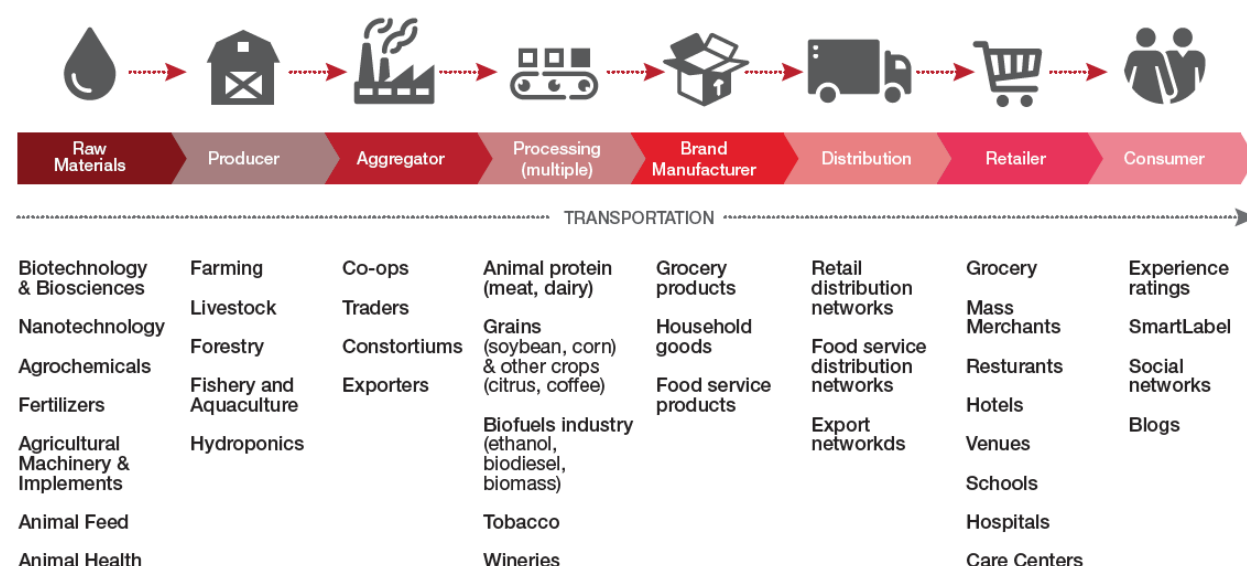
Raw Materials | Producer | Aggregator | Processing (multiple) | Brand Manufacturer | Distribution | Retailer | Consumer

TRANSPORTATION

Biotechnology & Biosciences

Nanotechnology

Agrochemicals

Fertilizers

Agricultural Machinery & Implements

Animal Feed

Animal Health

Farming

Livestock

Forestry

Fishery and Aquaculture

Hydroponics

Co-ops

Traders

Constortiums

Exporters

Animal protein (meat, dairy)

Grains (soybean, corn) & other crops (citrus, coffee)

Biofuels industry (ethanol, biodiesel, biomass)

Tobacco

Wineries

Grocery products

Household goods

Food service products

Retail distribution networks

Food service distribution networks

Export networkds

Grocery

Mass Merchants

Resturants

Hotels

Venues

Schools

Hospitals

Care Centers

Experience ratings

SmartLabel

Social networks

Blogs